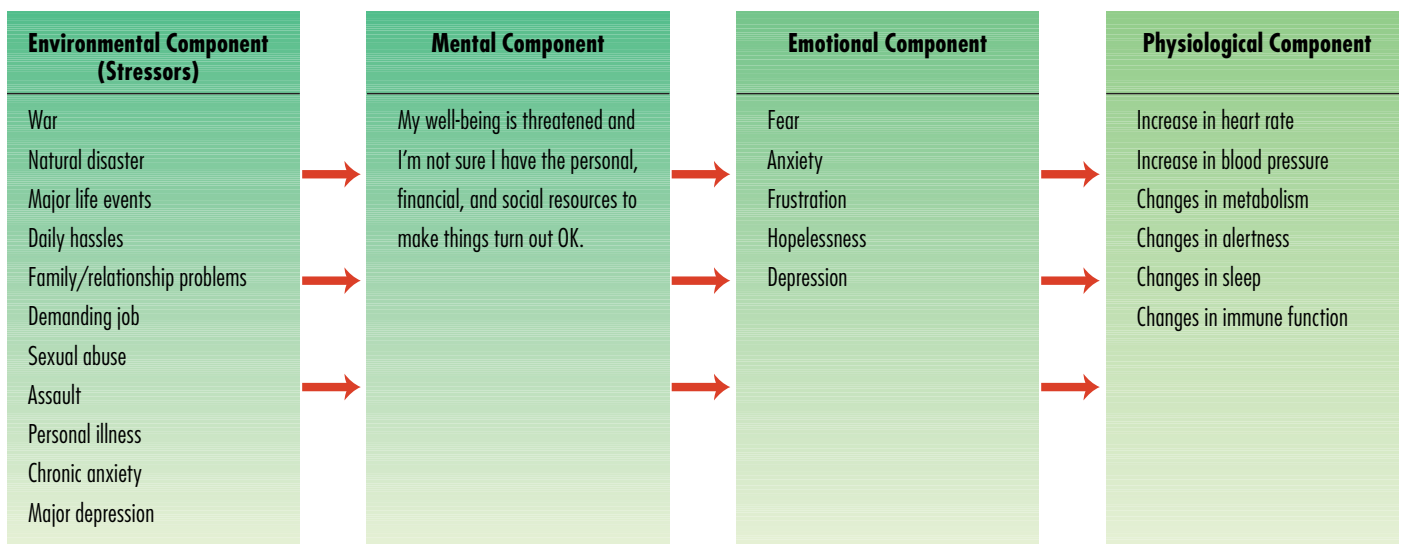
Environmental Component (Stressors)

War
Natural disaster
Major life events
Daily hassles
Family/relationship problems
Demanding job
Sexual abuse
Assault
Personal illness
Chronic anxiety
Major depression

Mental Component

My well-being is threatened and I'm not sure I have the personal, financial, and social resources to make things turn out OK.

Emotional Component

Fear
Anxiety
Frustration
Hopelessness
Depression

Physiological Component

Increase in heart rate
Increase in blood pressure
Changes in metabolism
Changes in alertness
Changes in sleep
Changes in immune function